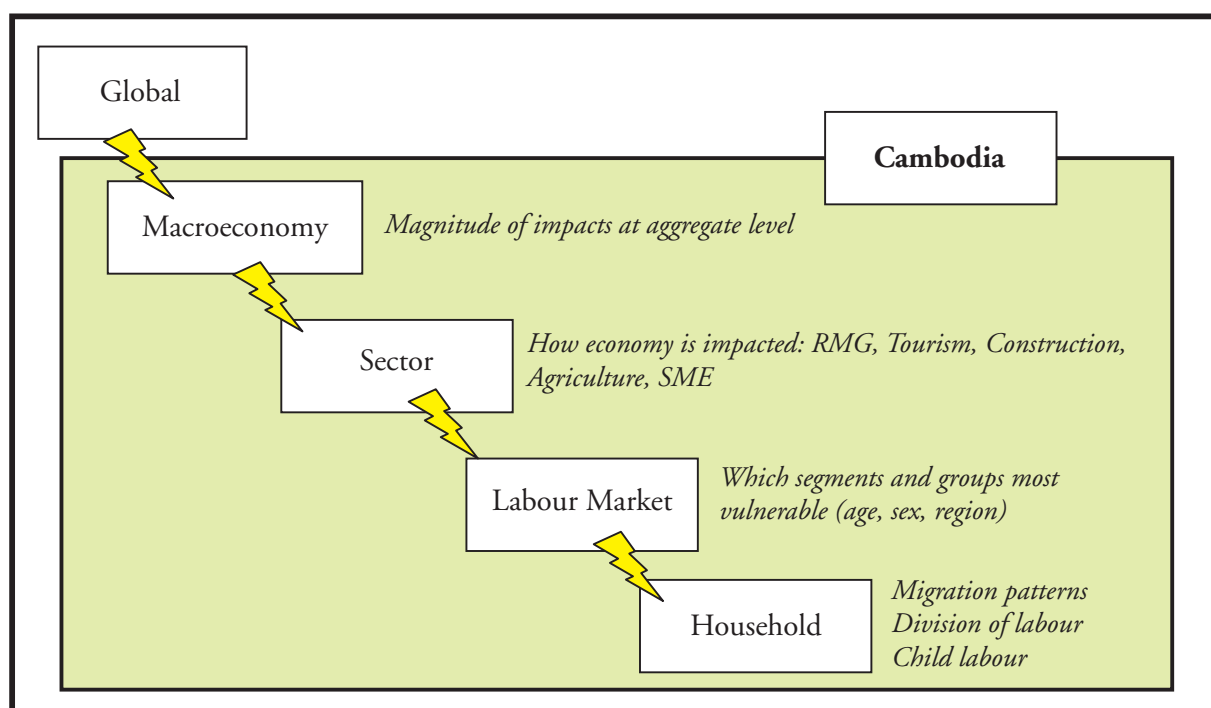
Global

Cambodia

Macroeconomy

Magnitude of impacts at aggregate level

Sector

How economy is impacted: RMG, Tourism, Construction, Agriculture, SME

Labour Market

Which segments and groups most vulnerable (age, sex, region)

Household

Migration patterns
Division of labour
Child labour